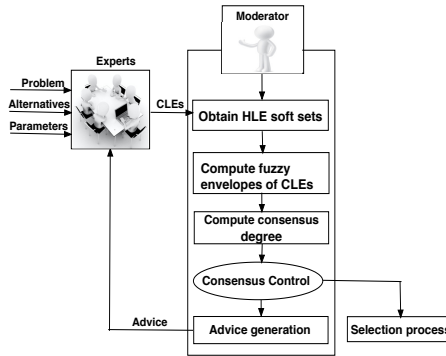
Moderator

Experts

Problem

Alternatives

Parameters

CLEs

Obtain HLE soft sets

Compute fuzzy envelopes of CLEs

Compute consensus degree

Consensus Control

Advice

Advice generation

Selection process